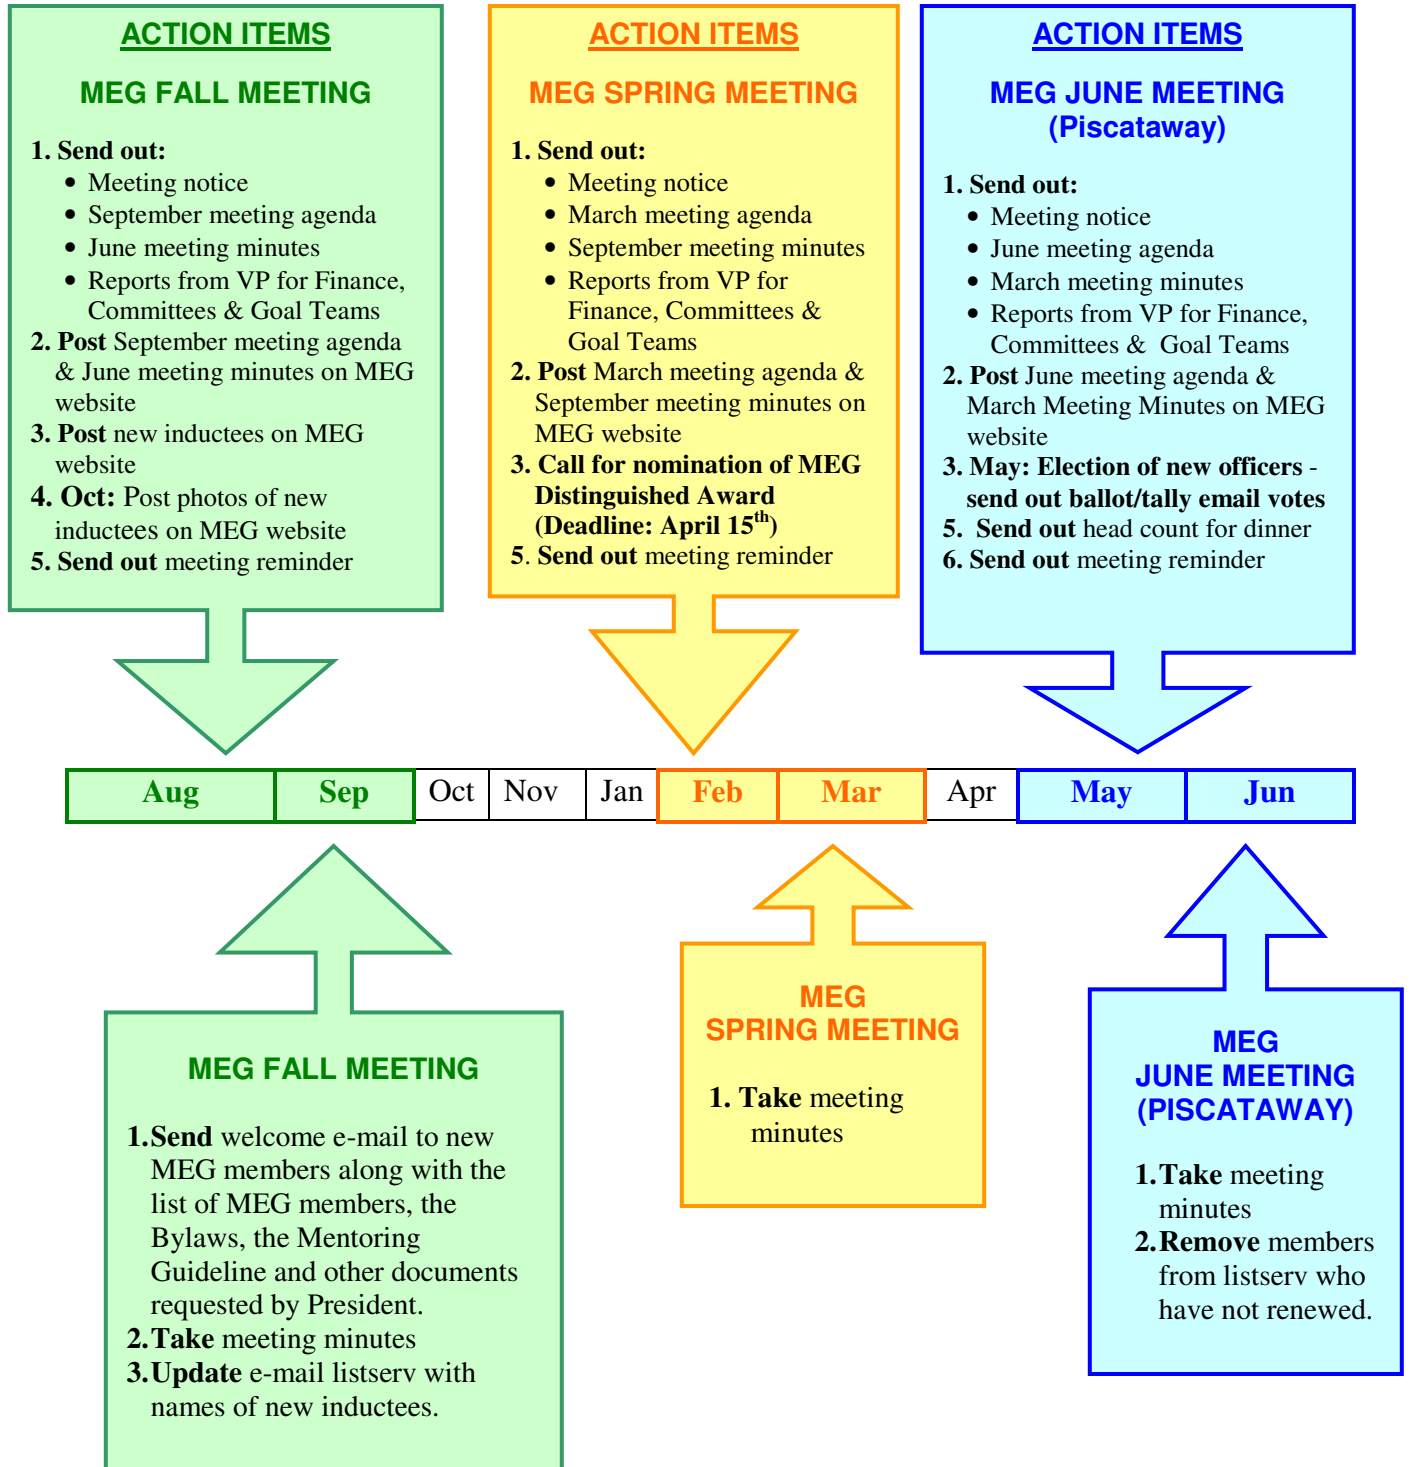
ACTION ITEMS

MEG FALL MEETING

1. Send out:
- Meeting notice
- September meeting agenda
- June meeting minutes
- Reports from VP for Finance, Committees & Goal Teams

2. Post September meeting agenda & June meeting minutes on MEG website
3. Post new inductees on MEG website
4. Oct: Post photos of new inductees on MEG website
5. Send out meeting reminder

ACTION ITEMS

MEG SPRING MEETING

1. Send out:
- Meeting notice
- March meeting agenda
- September meeting minutes
- Reports from VP for Finance, Committees & Goal Teams

2. Post March meeting agenda & September meeting minutes on MEG website
3. Call for nomination of MEG Distinguished Award (Deadline: April 15$^{th}$)
5. Send out meeting reminder

ACTION ITEMS

MEG JUNE MEETING (Piscataway)

1. Send out:
- Meeting notice
- June meeting agenda
- March meeting minutes
- Reports from VP for Finance, Committees & Goal Teams

2. Post June meeting agenda & March Meeting Minutes on MEG website
3. May: Election of new officers - send out ballot/tally email votes
5. Send out head count for dinner
6. Send out meeting reminder

| Aug | Sep | Oct | Nov | Jan | Feb | Mar | Apr | May | Jun |
|---|---|---|---|---|---|---|---|---|---|

MEG FALL MEETING

1. Send welcome e-mail to new MEG members along with the list of MEG members, the Bylaws, the Mentoring Guideline and other documents requested by President.
2. Take meeting minutes
3. Update e-mail listserv with names of new inductees.

MEG SPRING MEETING

1. Take meeting minutes

MEG JUNE MEETING (PISCATAWAY)

1. Take meeting minutes
2. Remove members from listserv who have not renewed.